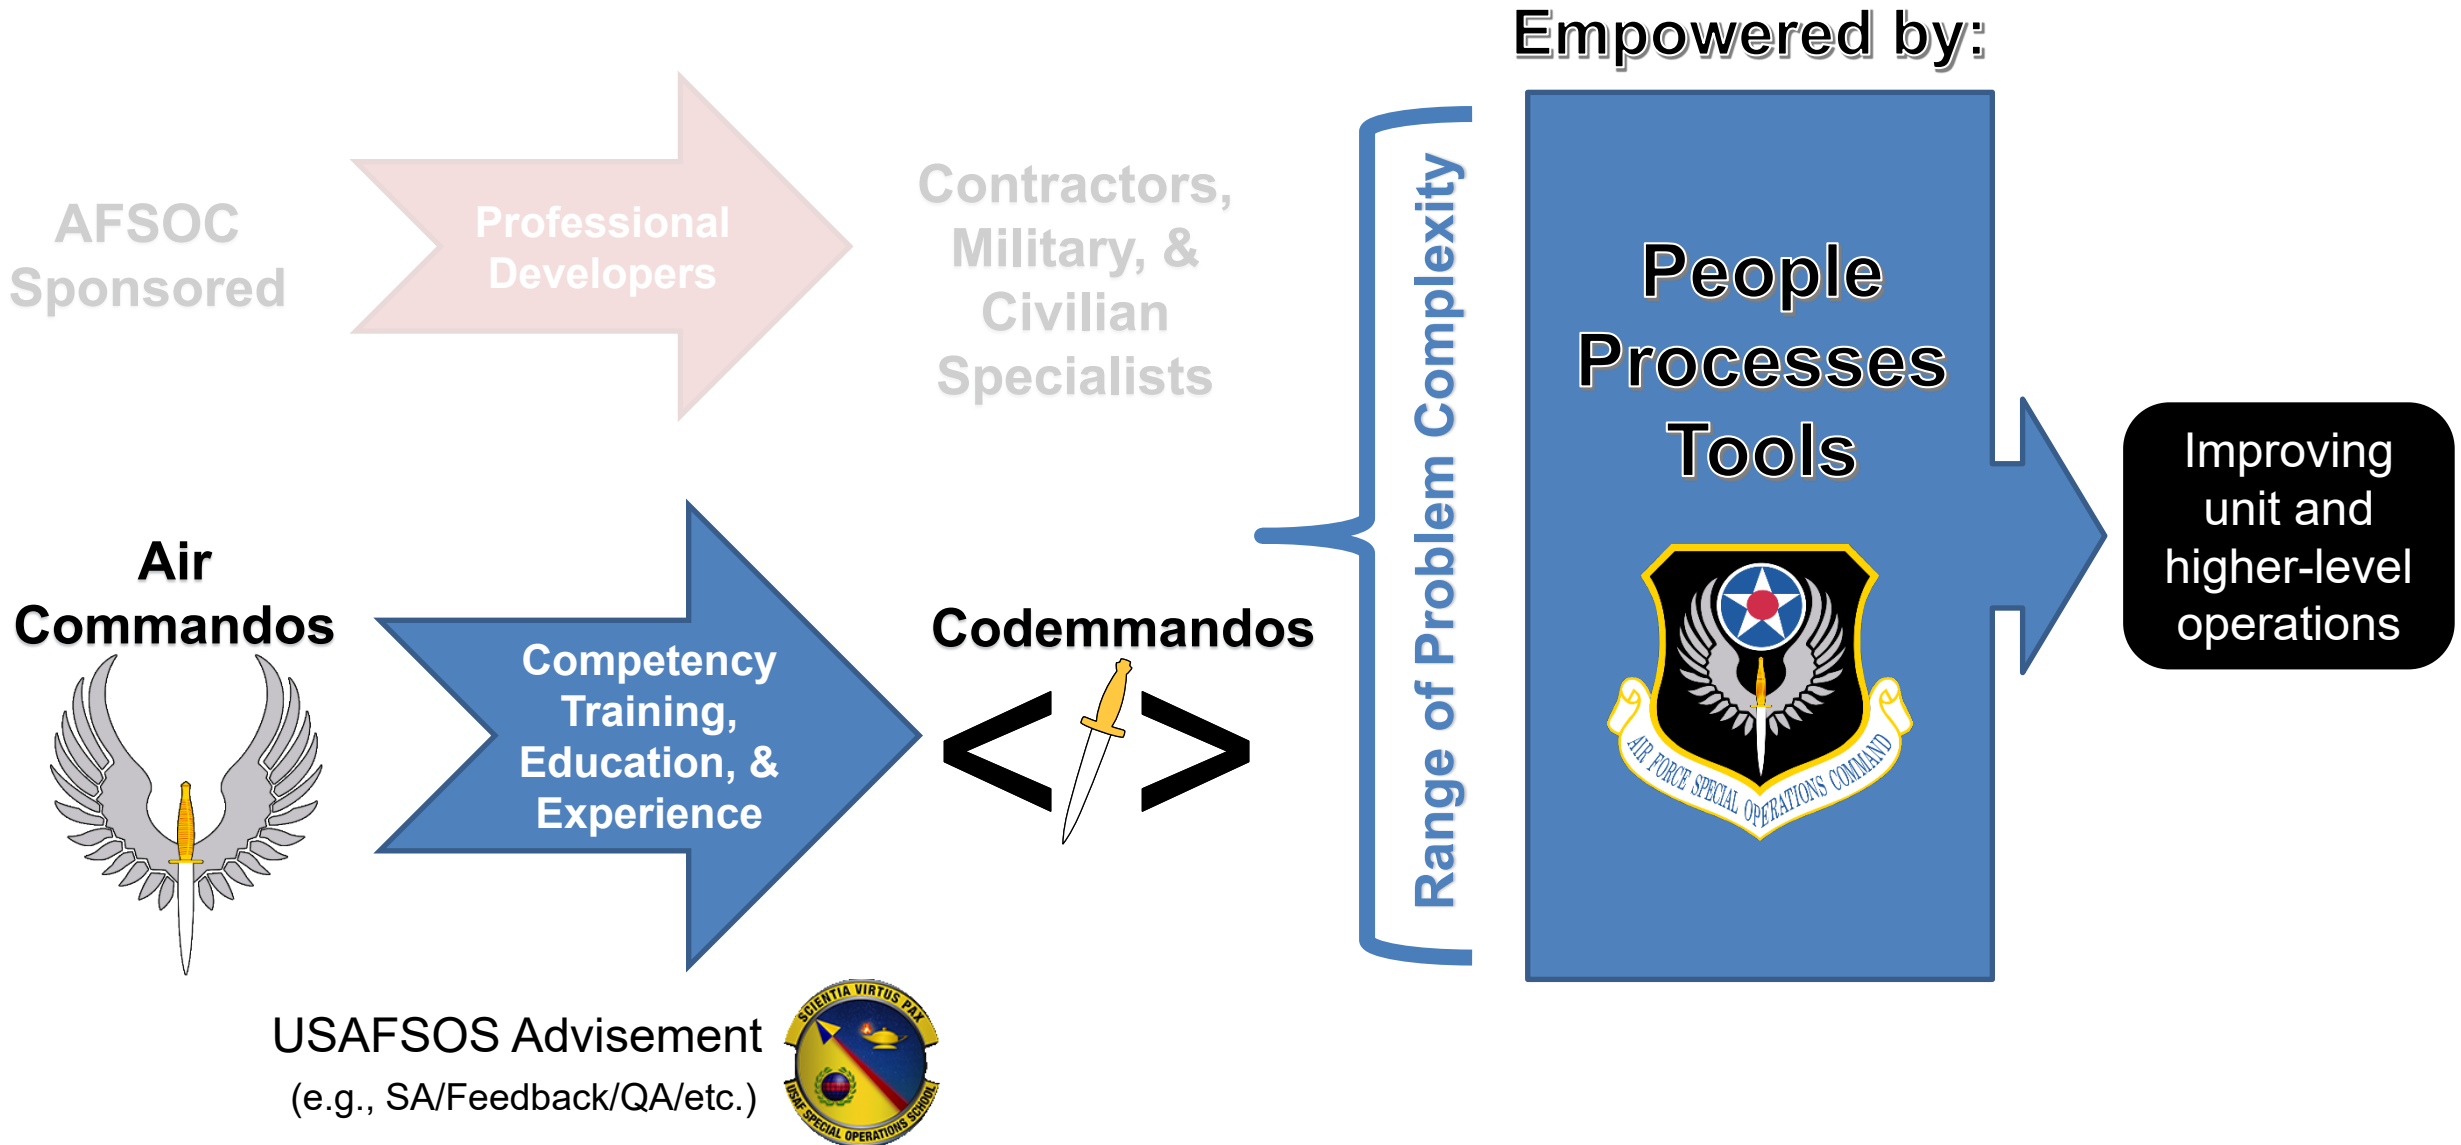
Empowered by:

AFSOC Sponsored

Professional Developers

Contractors, Military, & Civilian Specialists

Range of Problem Complexity

People
Processes
Tools

AIR FORCE SPECIAL OPERATIONS COMMAND

Improving unit and higher-level operations

Air Commandos

Competency Training, Education, & Experience

Codemmandos

< >

USAFSOS Advisement
(e.g., SA/Feedback/QA/etc.)

SCIENTIA VIRTUS PAX
USAF SPECIAL OPERATIONS SCHOOL